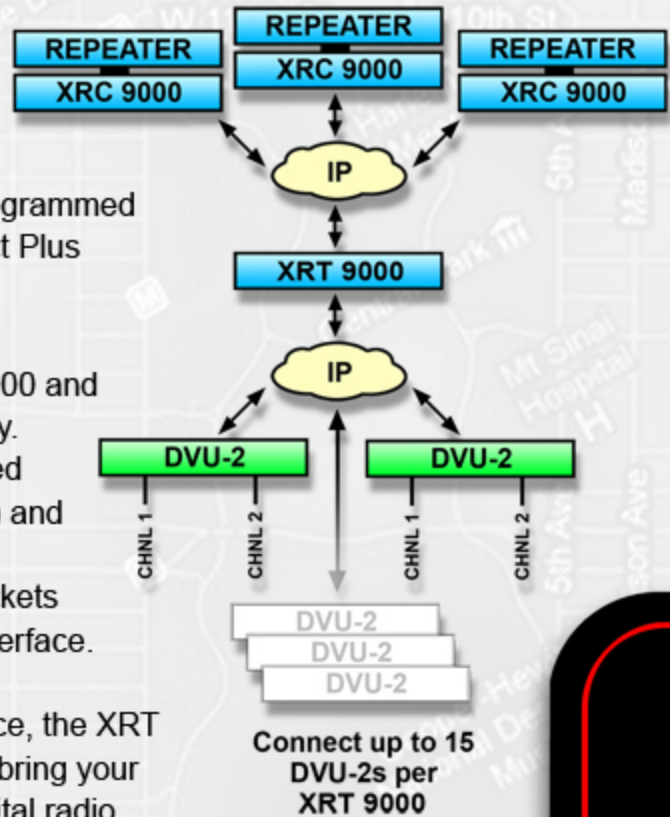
REPEATER
XRC 9000

REPEATER
XRC 9000

REPEATER
XRC 9000

IP

XRT 9000

IP

DVU-2
CHNL 1
CHNL 2

DVU-2
CHNL 1
CHNL 2

DVU-2
DVU-2
DVU-2

Connect up to 15 DVU-2s per XRT 9000

grammed
t Plus

00 and
y.
ed
and

kets
erface.

ce, the XRT
bring your
ital radio

W 1
10th St
5th
Madis
Park
Mt Sinai Hospital
H
5th Ave
son Ave
Hew
De
Mu